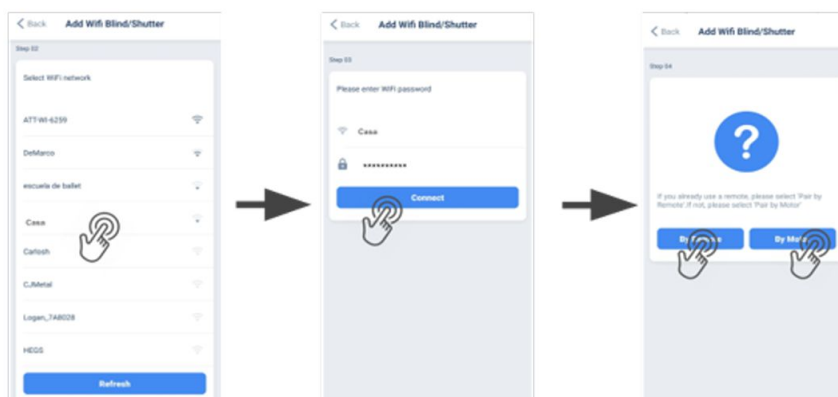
< Back Add Wifi Blind/Shutter

Step 02

Select WiFi network

ATT-WI-6259

DeMarco

escuela de ballet

Casa

Carlosh

CJMetal

Logan_7A8028

HEGS

Refresh

< Back Add Wifi Blind/Shutter

Step 03

Please enter WiFi password

Casa

••••••••••••

Connect

< Back Add Wifi Blind/Shutter

Step 04

?

If you already use a remote, please select 'Pair by Remote'.If not, please select 'Pair by Motor'

By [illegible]

By Mo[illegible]